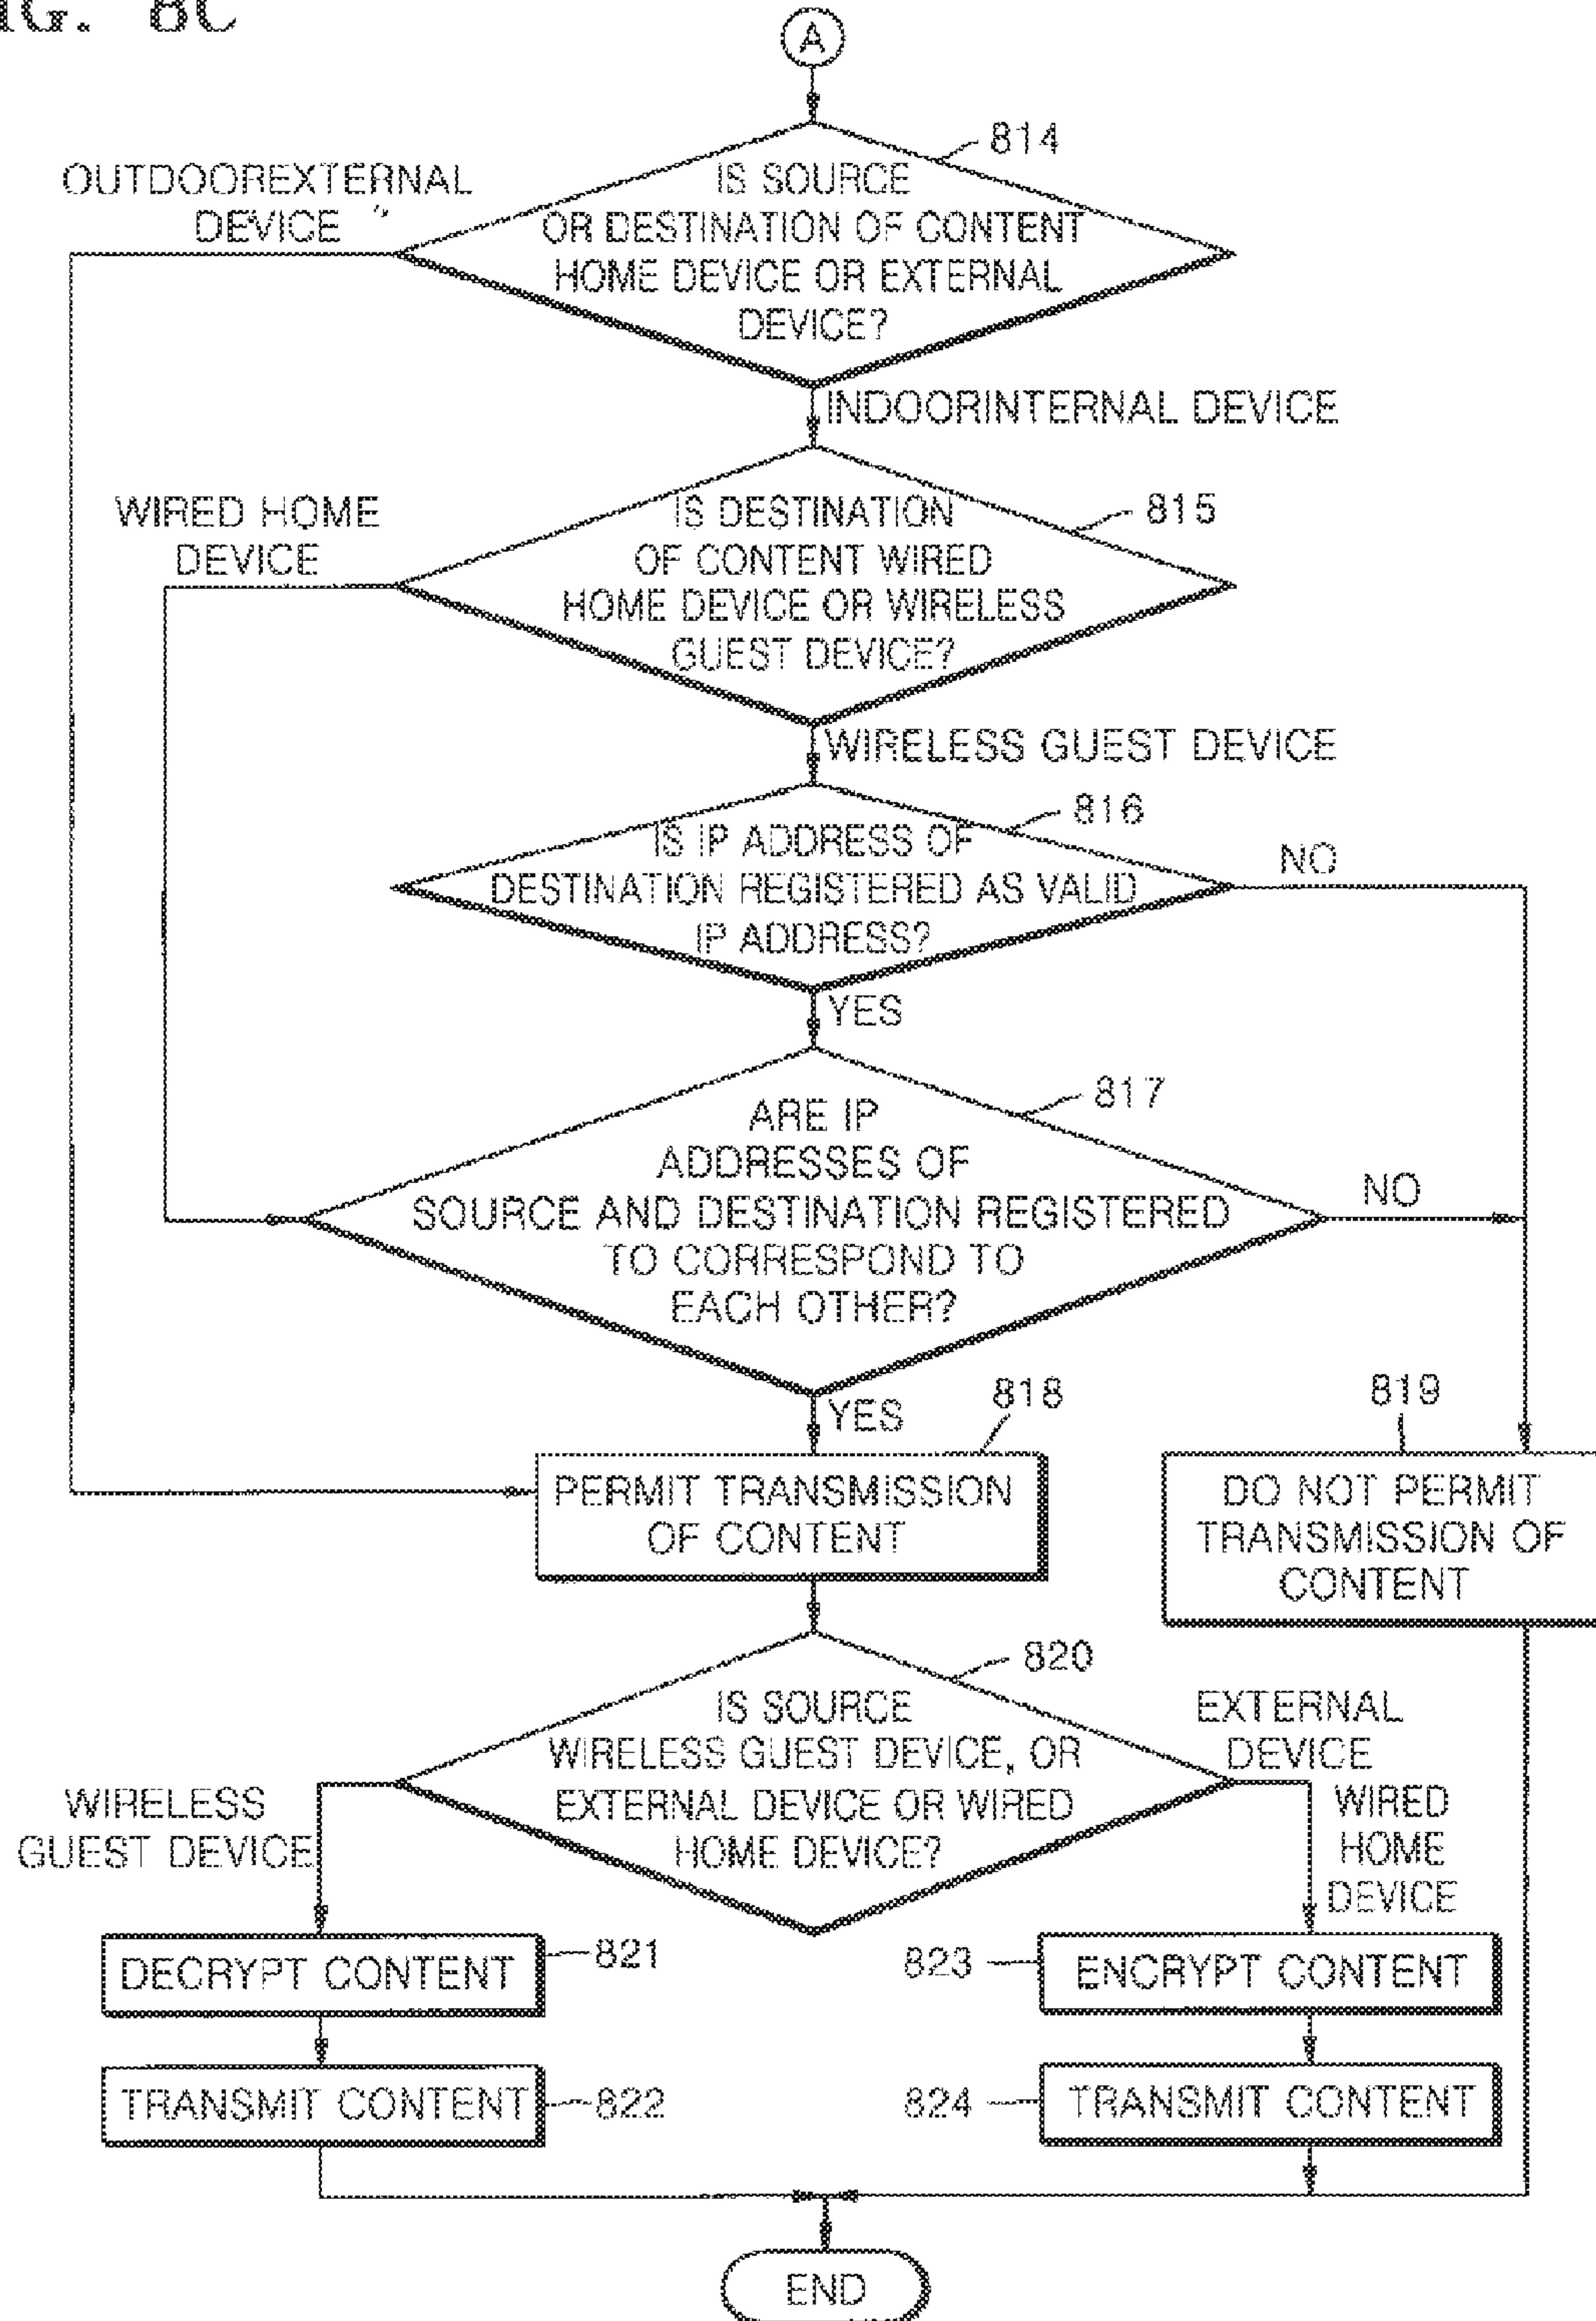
IG. 8C

A

814

IS SOURCE OR DESTINATION OF CONTENT HOME DEVICE OR EXTERNAL DEVICE?

OUTDOOREXTERNAL DEVICE

INDOORINTERNAL DEVICE

815

IS DESTINATION OF CONTENT WIRED HOME DEVICE OR WIRELESS GUEST DEVICE?

WIRED HOME DEVICE

WIRELESS GUEST DEVICE

816

IS IP ADDRESS OF DESTINATION REGISTERED AS VALID IP ADDRESS?

NO

YES

817

ARE IP ADDRESSES OF SOURCE AND DESTINATION REGISTERED TO CORRESPOND TO EACH OTHER?

NO

YES

818

PERMIT TRANSMISSION OF CONTENT

819

DO NOT PERMIT TRANSMISSION OF CONTENT

820

IS SOURCE WIRELESS GUEST DEVICE, OR EXTERNAL DEVICE OR WIRED HOME DEVICE?

WIRELESS GUEST DEVICE

EXTERNAL DEVICE

WIRED HOME DEVICE

DECRYPT CONTENT 821

823 ENCRYPT CONTENT

TRANSMIT CONTENT 822

824 TRANSMIT CONTENT

END